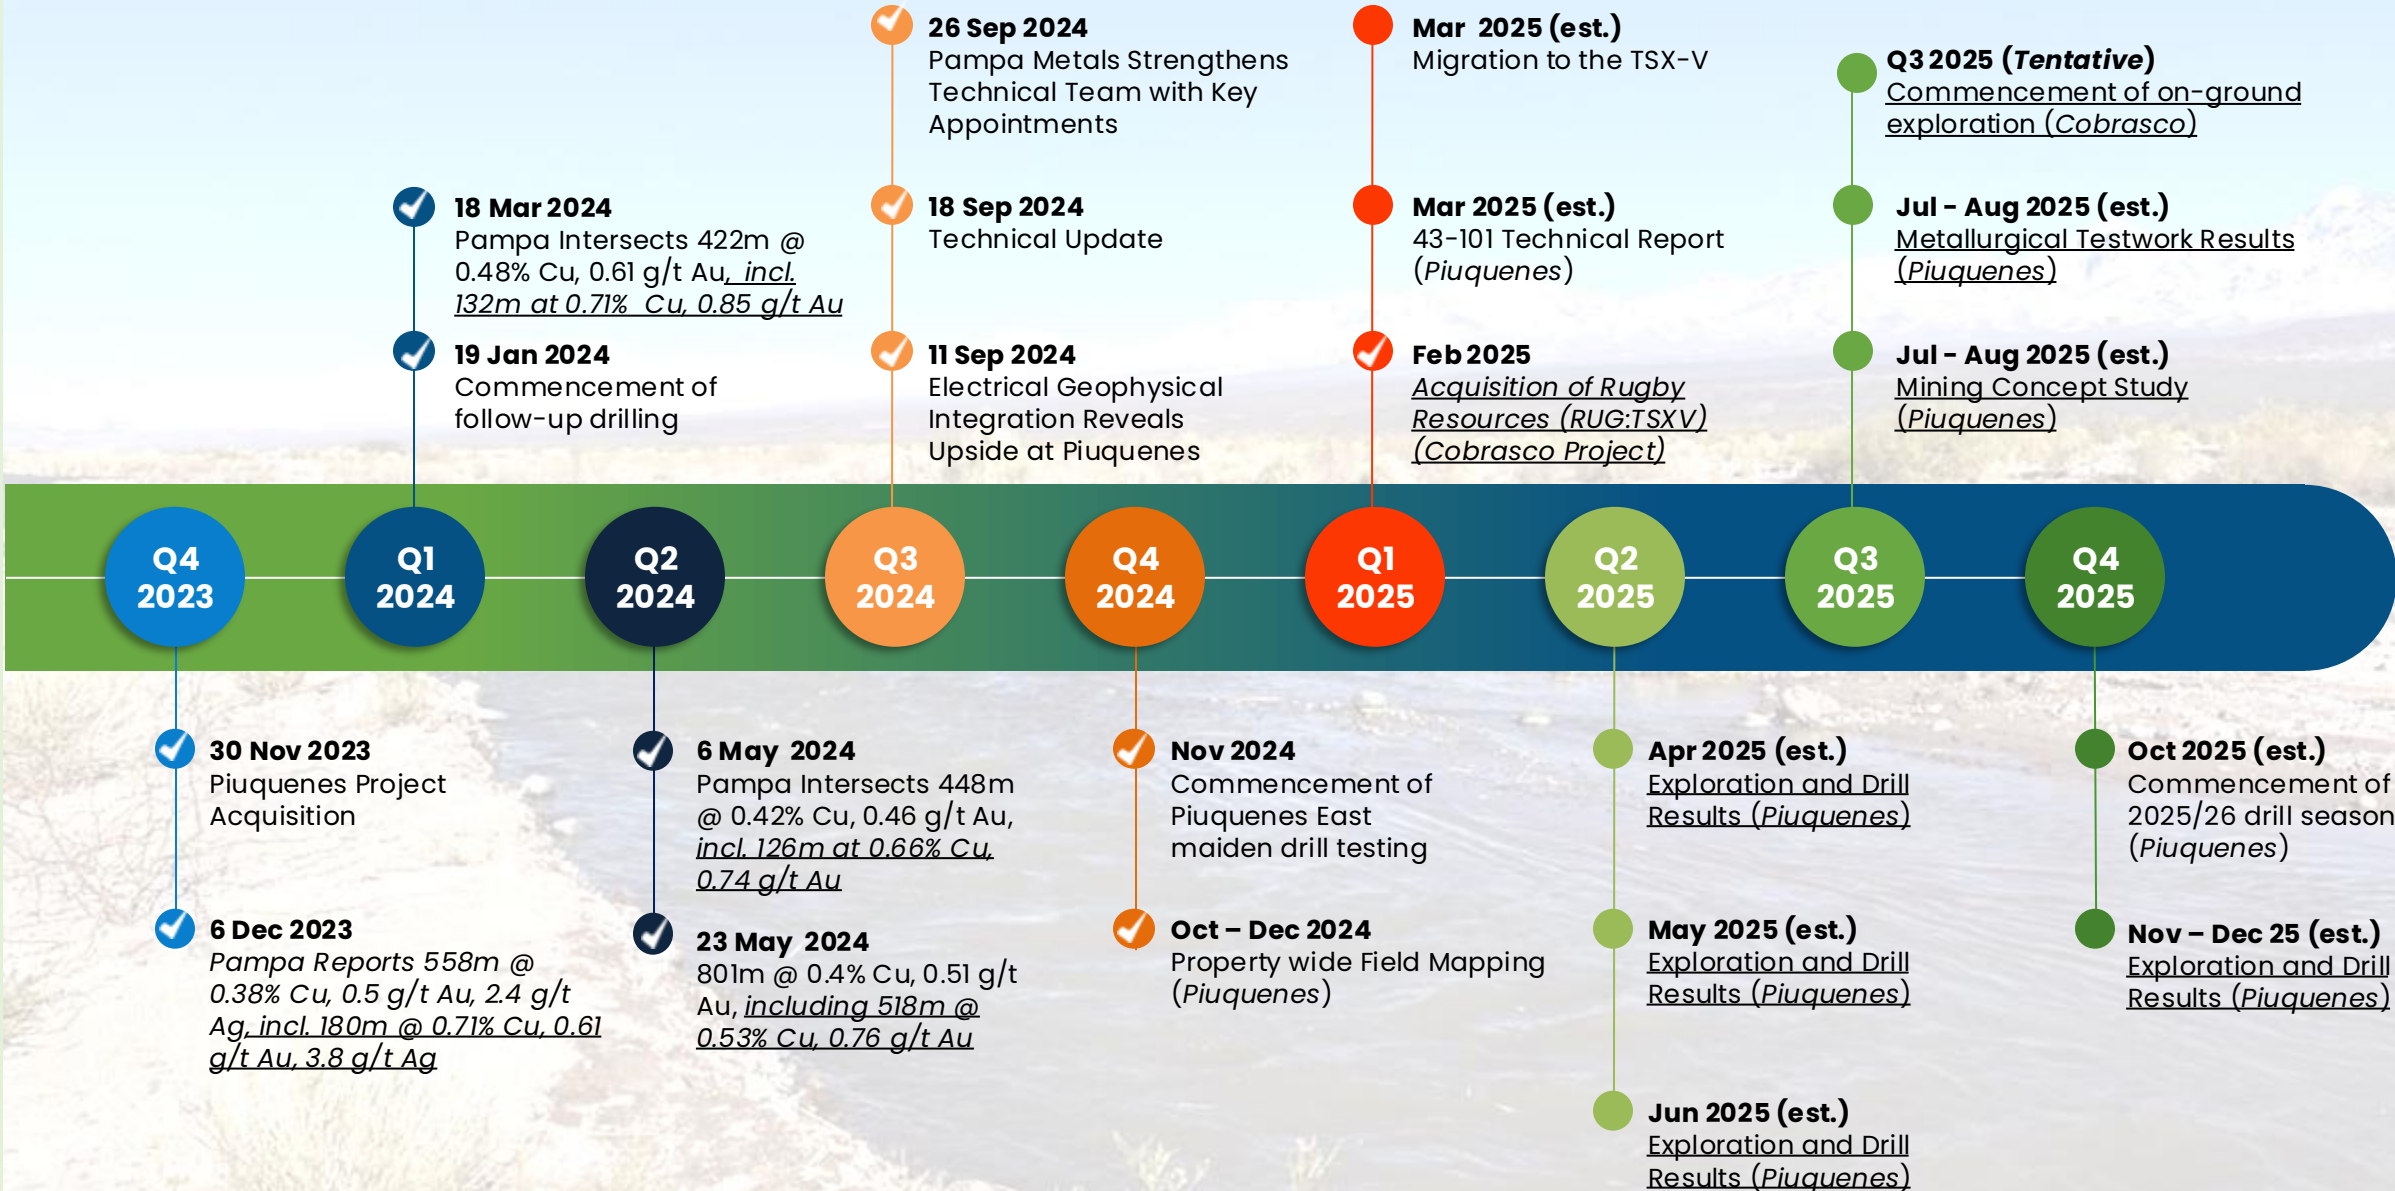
**18 Mar 2024**
Pampa Intersects 422m @ 0.48% Cu, 0.61 g/t Au, incl. 132m at 0.71% Cu, 0.85 g/t Au

**19 Jan 2024**
Commencement of follow-up drilling

**26 Sep 2024**
Pampa Metals Strengthens Technical Team with Key Appointments

**18 Sep 2024**
Technical Update

**11 Sep 2024**
Electrical Geophysical Integration Reveals Upside at Piuquenes

**Mar 2025 (est.)**
Migration to the TSX-V

**Mar 2025 (est.)**
43-101 Technical Report (Piuquenes)

**Feb 2025**
Acquisition of Rugby Resources (RUG:TSXV) (Cobrasco Project)

**Q3 2025 (Tentative)**
Commencement of on-ground exploration (Cobrasco)

**Jul - Aug 2025 (est.)**
Metallurgical Testwork Results (Piuquenes)

**Jul - Aug 2025 (est.)**
Mining Concept Study (Piuquenes)

Q4 2023

Q1 2024

Q2 2024

Q3 2024

Q4 2024

Q1 2025

Q2 2025

Q3 2025

Q4 2025

**30 Nov 2023**
Piuquenes Project Acquisition

**6 Dec 2023**
Pampa Reports 558m @ 0.38% Cu, 0.5 g/t Au, 2.4 g/t Ag, incl. 180m @ 0.71% Cu, 0.61 g/t Au, 3.8 g/t Ag

**6 May 2024**
Pampa Intersects 448m @ 0.42% Cu, 0.46 g/t Au, incl. 126m at 0.66% Cu, 0.74 g/t Au

**23 May 2024**
801m @ 0.4% Cu, 0.51 g/t Au, including 518m @ 0.53% Cu, 0.76 g/t Au

**Nov 2024**
Commencement of Piuquenes East maiden drill testing

**Oct – Dec 2024**
Property wide Field Mapping (Piuquenes)

**Apr 2025 (est.)**
Exploration and Drill Results (Piuquenes)

**May 2025 (est.)**
Exploration and Drill Results (Piuquenes)

**Jun 2025 (est.)**
Exploration and Drill Results (Piuquenes)

**Oct 2025 (est.)**
Commencement of 2025/26 drill season (Piuquenes)

**Nov – Dec 25 (est.)**
Exploration and Drill Results (Piuquenes)